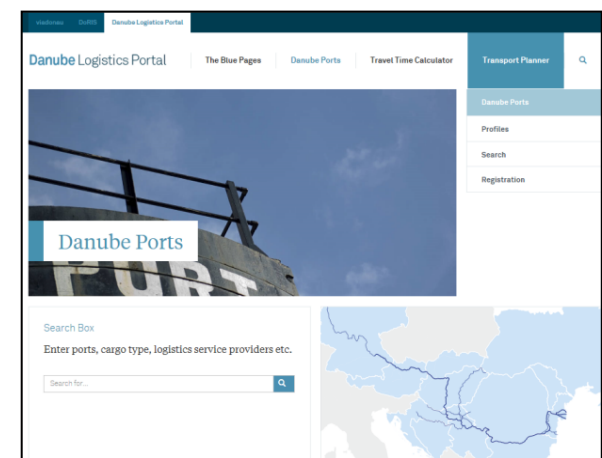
viadonau DoRIS Danube Logistics Portal

Danube Logistics Portal

The Blue Pages

Danube Ports

Travel Time Calculator

Transport Planner

Danube Ports

Profiles

Search

Registration

Danube Ports

PORT

Search Box

Enter ports, cargo type, logistics service providers etc.

Search for...